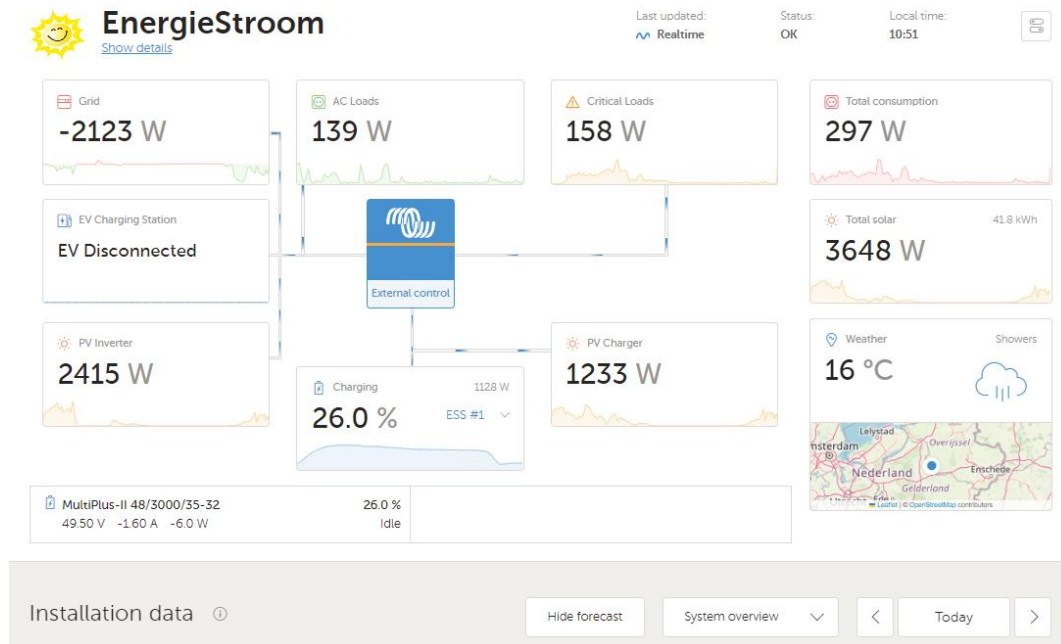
EnergieStroom
Show details

Last updated:
Realtime

Status:
OK

Local time:
10:51

Grid
-2123 W

AC Loads
139 W

Critical Loads
158 W

Total consumption
297 W

EV Charging Station
EV Disconnected

External control

Total solar
41.8 kWh
3648 W

PV Inverter
2415 W

Charging
1128 W
26.0 %
ESS #1

PV Charger
1233 W

Weather
Showers
16 °C

nsterdam
Lelystad
Overijssel
Nederland
Enschede
Gelderland
Leaflet | © OpenStreetMap contributors

MultiPlus-II 48/3000/35-32
49.50 V -1.60 A -6.0 W
26.0 %
Idle

Installation data

Hide forecast

System overview

Today